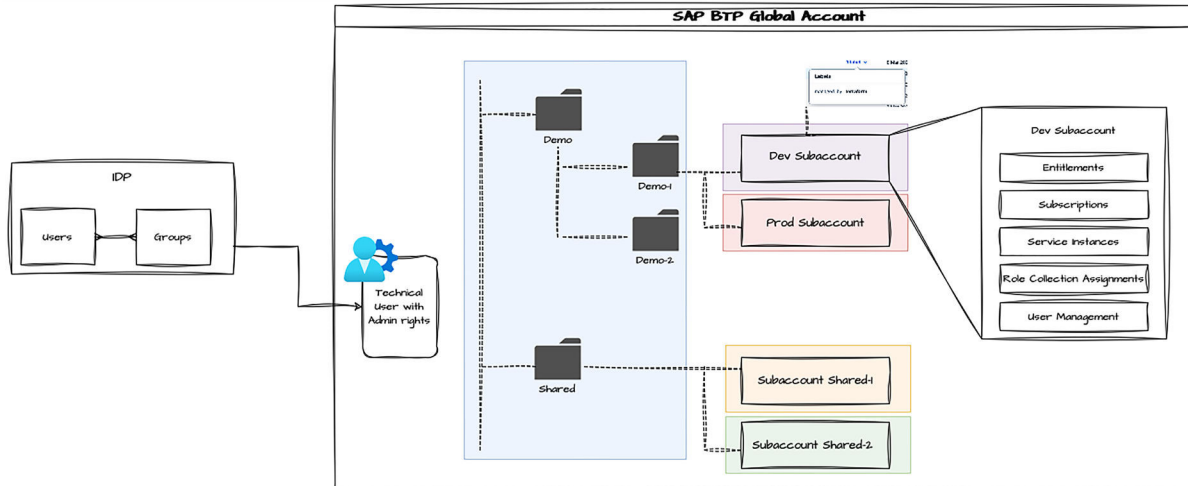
SAP BTP Global Account

IDP

Users

Groups

Technical User with Admin rights

Demo

Demo-1

Demo-2

Shared

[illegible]

Labels

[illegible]

Dev Subaccount

Prod Subaccount

Subaccount Shared-1

Subaccount Shared-2

Dev Subaccount

Entitlements

Subscriptions

Service Instances

Role Collection Assignments

User Management